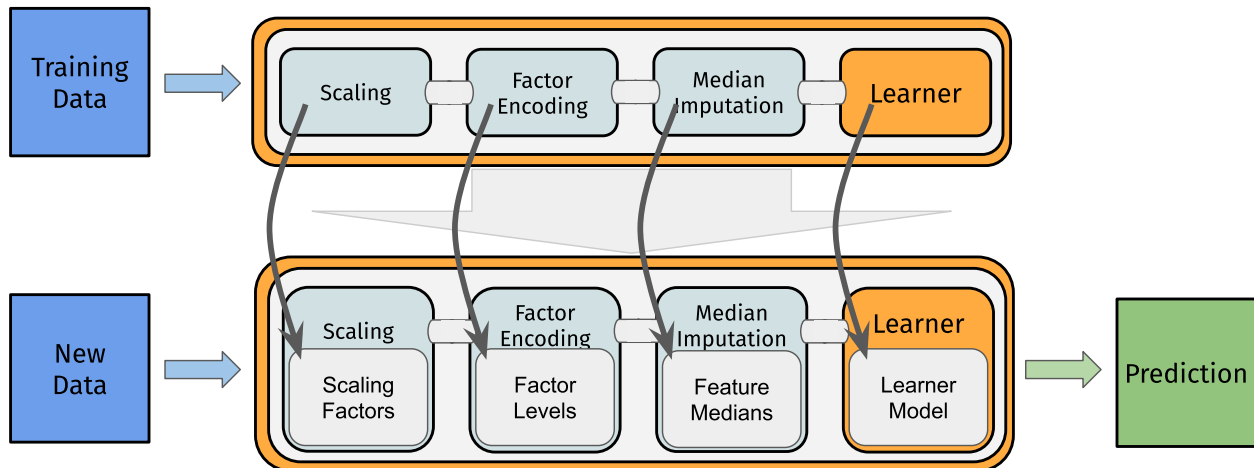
Training Data

Scaling

Factor Encoding

Median Imputation

Learner

New Data

Scaling

Scaling Factors

Factor Encoding

Factor Levels

Median Imputation

Feature Medians

Learner

Learner Model

Prediction